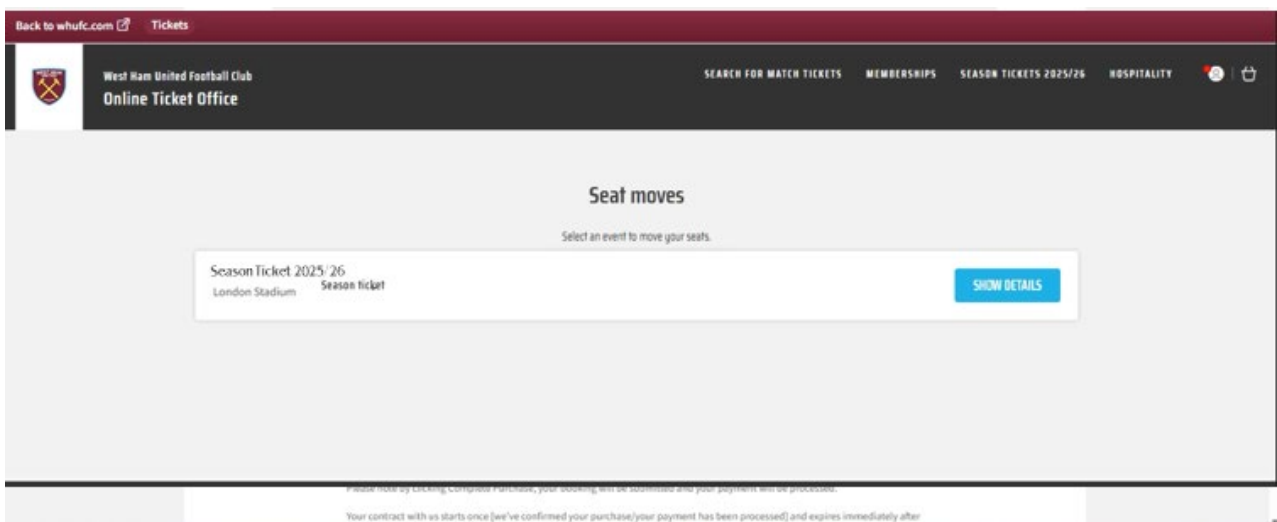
Back to whufc.com Tickets

West Ham United Football Club
Online Ticket Office

SEARCH FOR MATCH TICKETS MEMBERSHIPS SEASON TICKETS 2025/26 HOSPITALITY

Seat moves

Select an event to move your seats.

Season Ticket 2025/26
London Stadium Season ticket

SHOW DETAILS

Please note by clicking Complete Purchase, your booking will be submitted and your payment will be processed.

Your contract with us starts once [we've confirmed your purchase/your payment has been processed] and expires immediately after